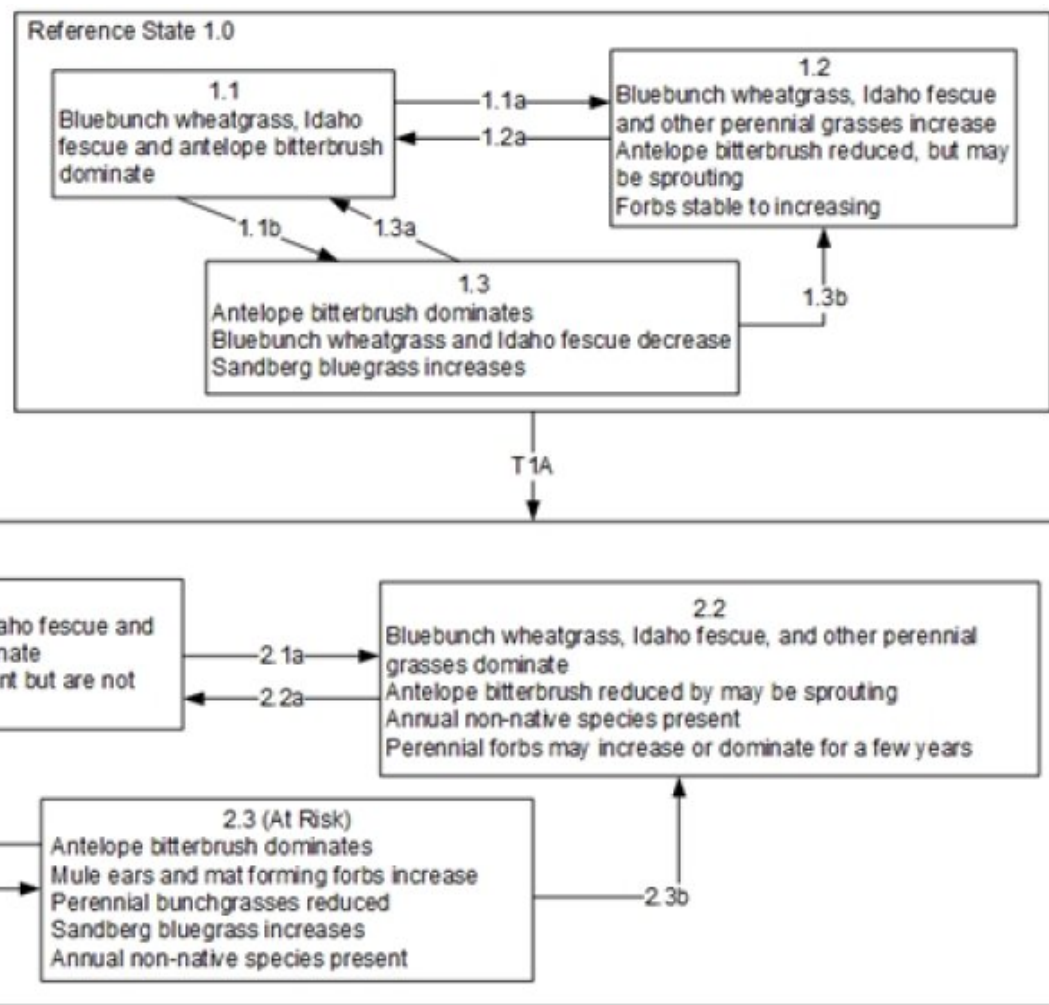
Reference State 1.0

1.1
Bluebunch wheatgrass, Idaho fescue and antelope bitterbrush dominate

1.1a

1.2a

1.2
Bluebunch wheatgrass, Idaho fescue and other perennial grasses increase
Antelope bitterbrush reduced, but may be sprouting
Forbs stable to increasing

1.1b

1.3a

1.3
Antelope bitterbrush dominates
Bluebunch wheatgrass and Idaho fescue decrease
Sandberg bluegrass increases

1.3b

T1A

aho fescue and
nate
nt but are not

2.1a

2.2a

2.2
Bluebunch wheatgrass, Idaho fescue, and other perennial grasses dominate
Antelope bitterbrush reduced by may be sprouting
Annual non-native species present
Perennial forbs may increase or dominate for a few years

2.3 (At Risk)
Antelope bitterbrush dominates
Mule ears and mat forming forbs increase
Perennial bunchgrasses reduced
Sandberg bluegrass increases
Annual non-native species present

2.3b